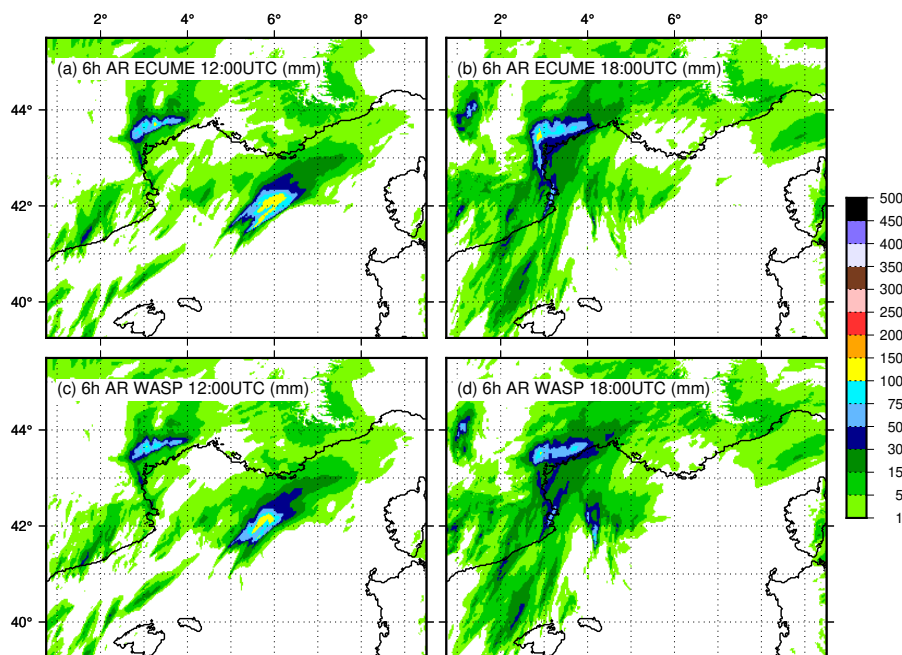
2°
4°
6°
8°
2°
4°
6°
8°

(a) 6h AR ECUME 12:00UTC (mm)
(b) 6h AR ECUME 18:00UTC (mm)
44°
42°
40°

(c) 6h AR WASP 12:00UTC (mm)
(d) 6h AR WASP 18:00UTC (mm)
44°
42°
40°

500
450
400
350
300
250
200
150
100
75
50
30
15
5
1